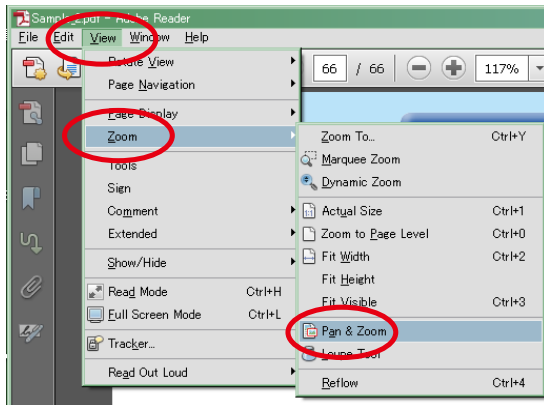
Sample_2.pdf - Adobe Reader

File Edit View Window Help

66 / 66 117%

Rotate View
Page Navigation
Page Display
Zoom
Tools
Sign
Comment
Extended
Show/Hide
Read Mode Ctrl+H
Full Screen Mode Ctrl+L
Tracker...
Read Out Loud

Zoom To... Ctrl+Y
Marquee Zoom
Dynamic Zoom
Actual Size Ctrl+1
Zoom to Page Level Ctrl+0
Fit Width Ctrl+2
Fit Height
Fit Visible Ctrl+3
Pan & Zoom
Loupe Tool
Reflow Ctrl+4